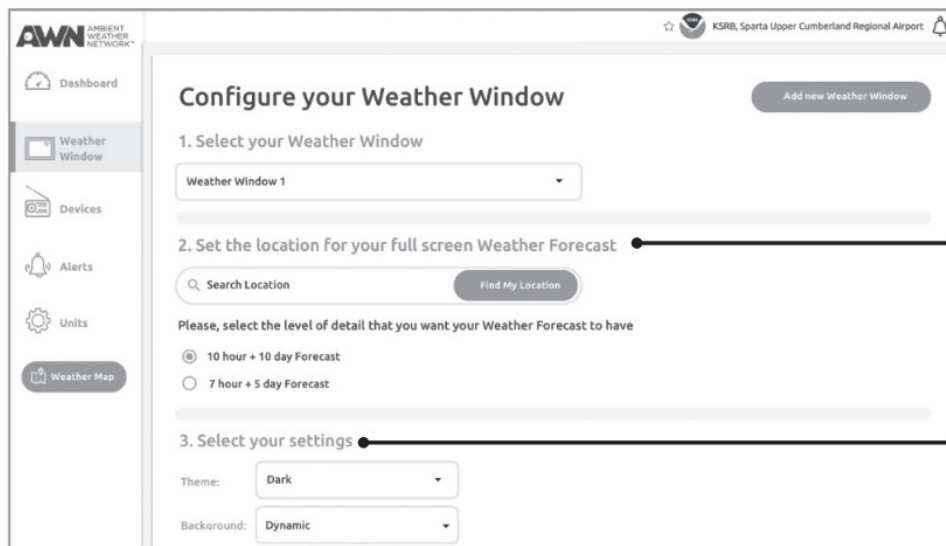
AWN AMBIENT WEATHER NETWORK

KSRB, Sparta Upper Cumberland Regional Airport

Dashboard

Weather Window

Devices

Alerts

Units

Weather Map

Configure your Weather Window

Add new Weather Window

1. Select your Weather Window

Weather Window 1

2. Set the location for your full screen Weather Forecast

Search Location

Find My Location

Please, select the level of detail that you want your Weather Forecast to have

10 hour + 10 day Forecast

7 hour + 5 day Forecast

3. Select your settings

Theme: Dark

Background: Dynamic